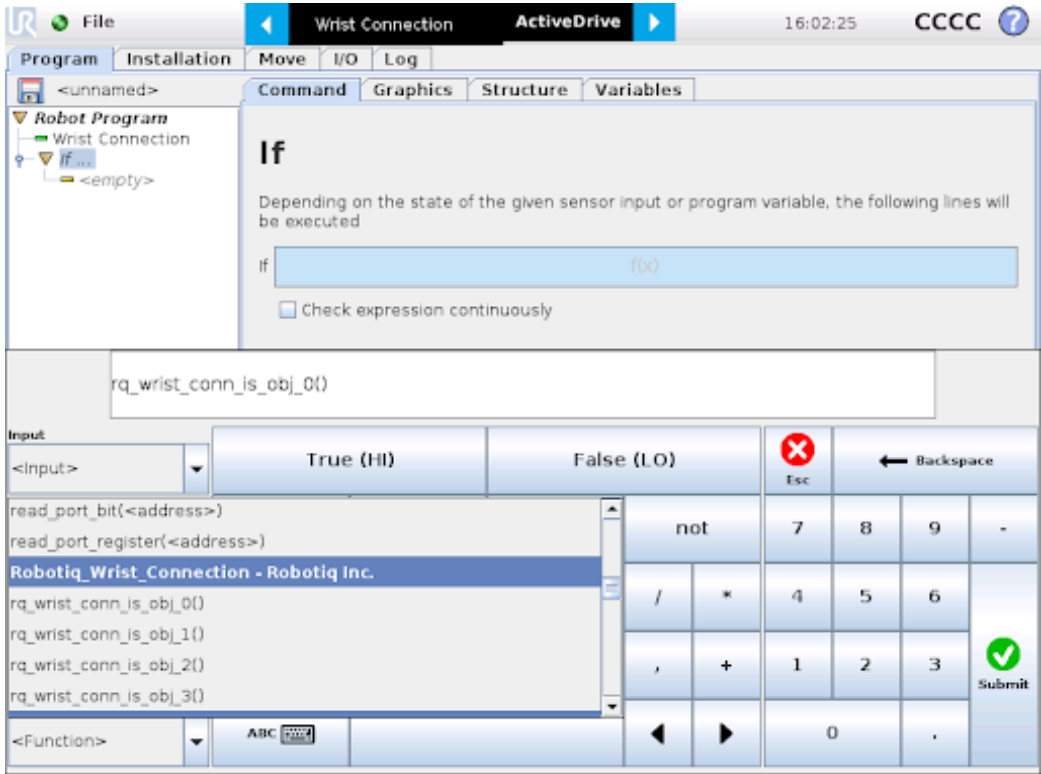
File

Wrist Connection

ActiveDrive

16:02:25

CCCC

Program Installation Move I/O Log

<unnamed>

Command Graphics Structure Variables

Robot Program
Wrist Connection
If ...
<empty>

If

Depending on the state of the given sensor input or program variable, the following lines will be executed

If

f(x)

Check expression continuously

rq_wrist_conn_is_obj_0()

Input

<Input>

True (HI)

False (LO)

Esc

Backspace

read_port_bit(<address>)
read_port_register(<address>)
Robotiq_Wrist_Connection - Robotiq Inc.
rq_wrist_conn_is_obj_0()
rq_wrist_conn_is_obj_1()
rq_wrist_conn_is_obj_2()
rq_wrist_conn_is_obj_3()

not

7 8 9 -

/ * 4 5 6

, + 1 2 3

Submit

0 .

<Function>

ABC